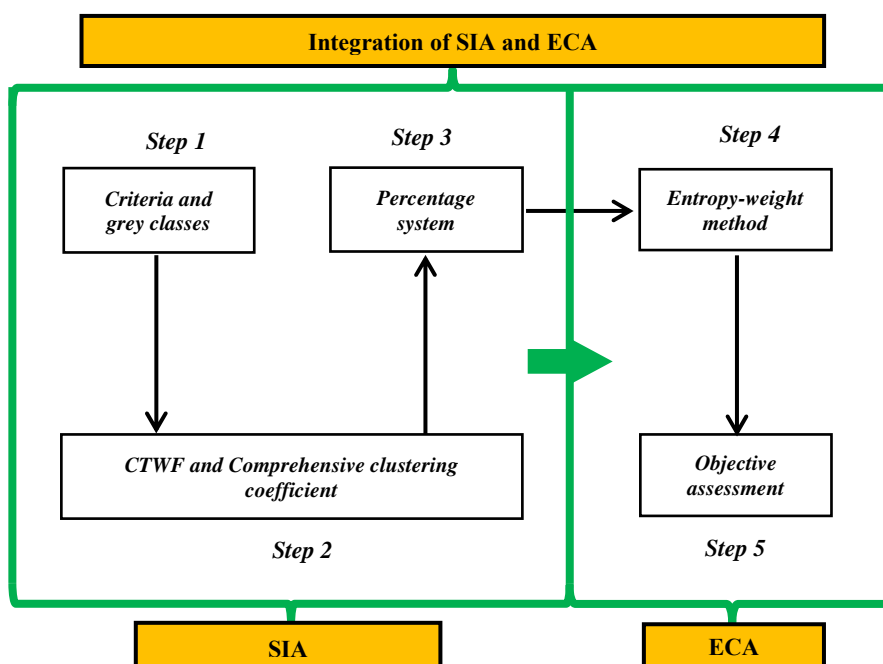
Integration of SIA and ECA

Step 1

Criteria and grey classes

Step 3

Percentage system

Step 4

Entropy-weight method

CTWF and Comprehensive clustering coefficient

Step 2

Objective assessment

Step 5

SIA

ECA